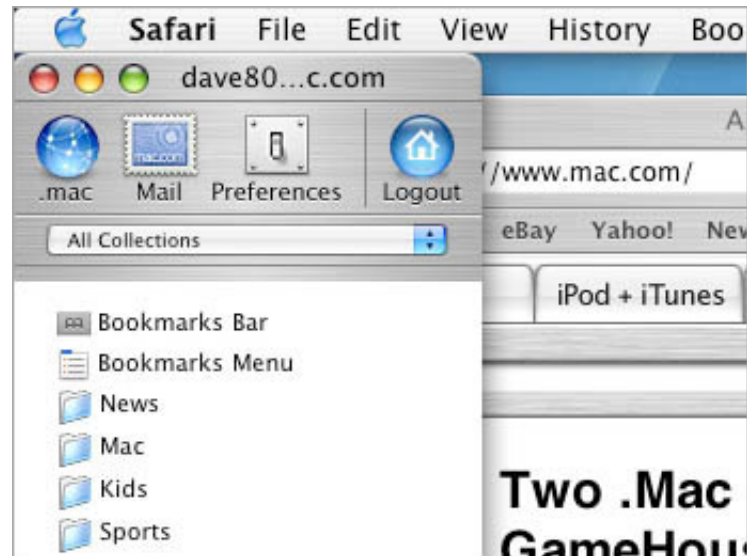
Safari File Edit View History Boo

dave80...c.com

.mac Mail Preferences Logout

All Collections

Bookmarks Bar
Bookmarks Menu
News
Mac
Kids
Sports

A
/www.mac.com/
eBay Yahoo! Nev
iPod + iTunes

Two .Mac
GameHou